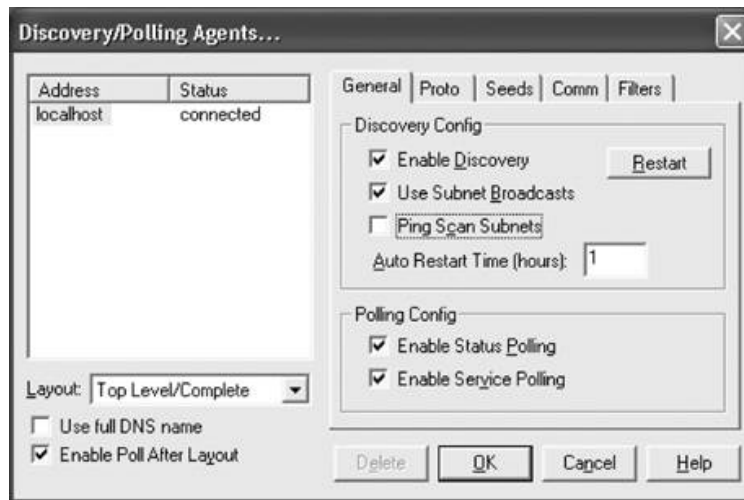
Discovery/Polling Agents...

| Address | Status |
|---|---|
| localhost | connected |

Layout: Top Level/Complete

Use full DNS name

Enable Poll After Layout

General | Proto | Seeds | Comm | Filters

Discovery Config

Enable Discovery

Restart

Use Subnet Broadcasts

Ping Scan Subnets

Auto Restart Time (hours): 1

Polling Config

Enable Status Polling

Enable Service Polling

Delete

OK

Cancel

Help